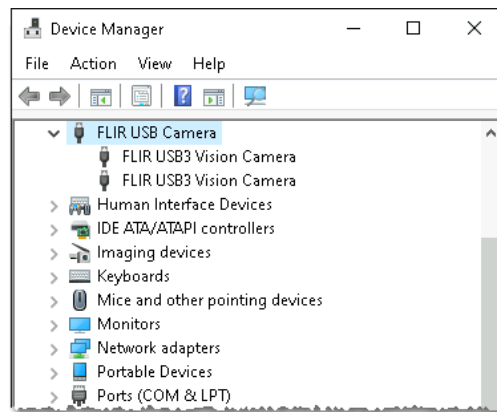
Device Manager

File Action View Help

FLIR USB Camera
FLIR USB3 Vision Camera
FLIR USB3 Vision Camera
Human Interface Devices
IDE ATA/ATAPI controllers
Imaging devices
Keyboards
Mice and other pointing devices
Monitors
Network adapters
Portable Devices
Ports (COM & LPT)